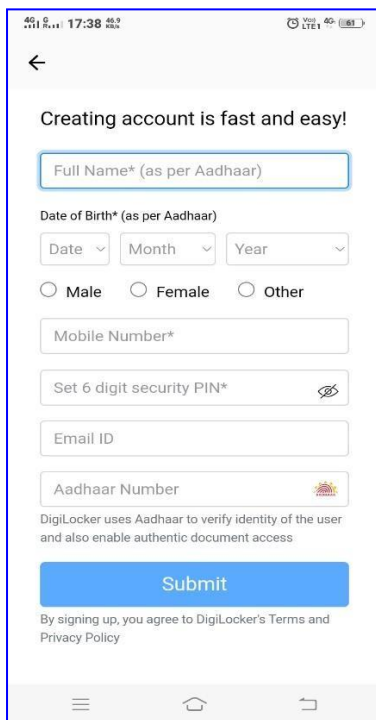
4G 17:38 46.9 KB/s
Vo) LTE1 4G 61

←

Creating account is fast and easy!

Full Name* (as per Aadhaar)

Date of Birth* (as per Aadhaar)

Date
Month
Year

Male
Female
Other

Mobile Number*

Set 6 digit security PIN*

Email ID

Aadhaar Number

DigiLocker uses Aadhaar to verify identity of the user and also enable authentic document access

Submit

By signing up, you agree to DigiLocker's Terms and Privacy Policy